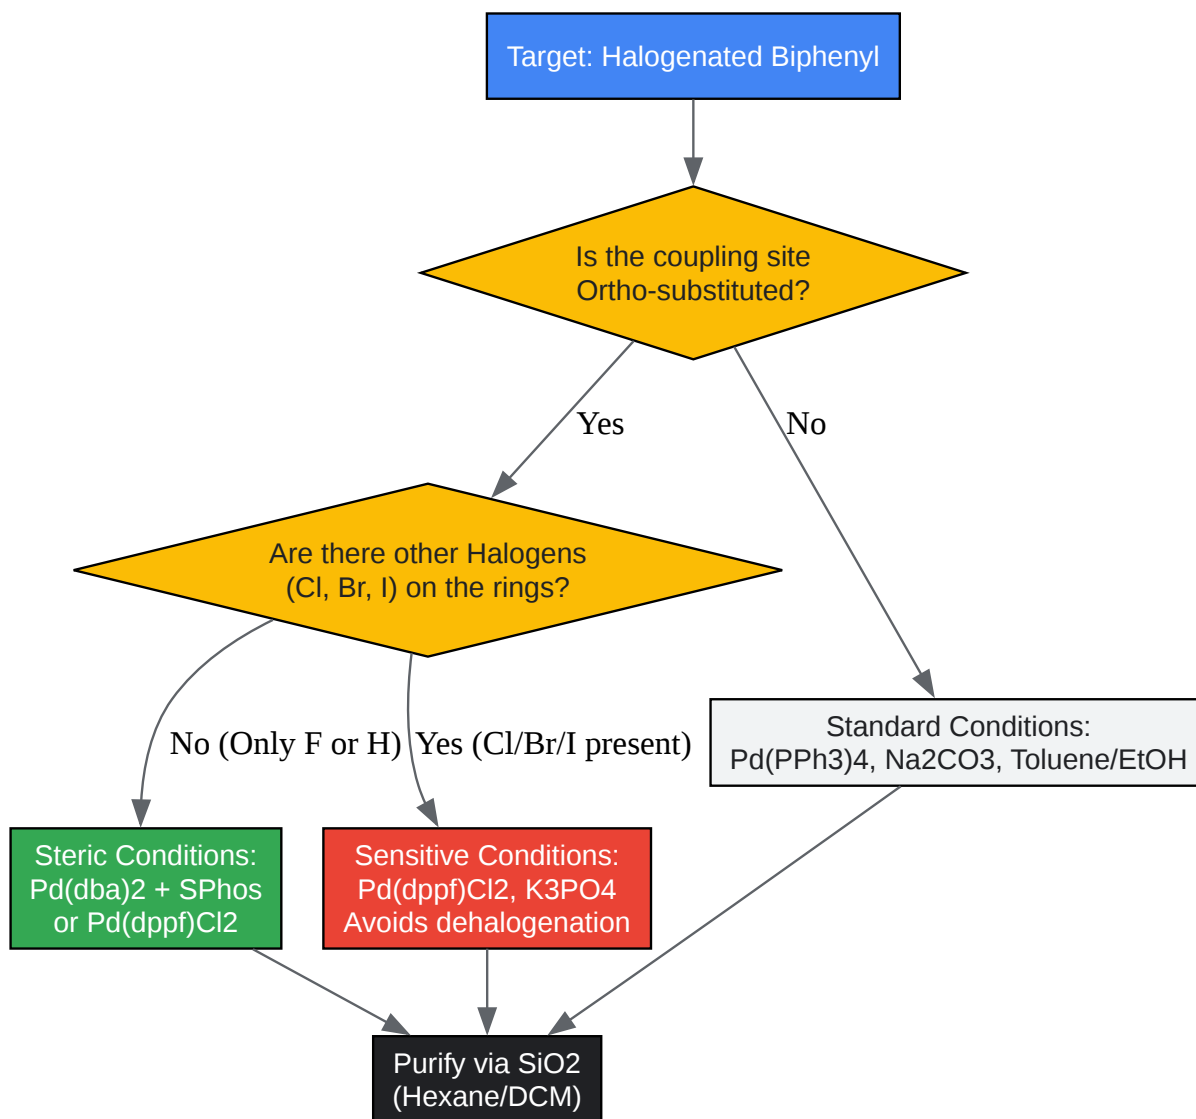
Target: Halogenated Biphenyl

Is the coupling site Ortho-substituted?

Yes

No

Are there other Halogens (Cl, Br, I) on the rings?

No (Only F or H)

Yes (Cl/Br/I present)

Standard Conditions: Pd(PPh3)4, Na2CO3, Toluene/EtOH

Steric Conditions: Pd(dba)2 + SPhos or Pd(dppf)Cl2

Sensitive Conditions: Pd(dppf)Cl2, K3PO4 Avoids dehalogenation

Purify via SiO2 (Hexane/DCM)